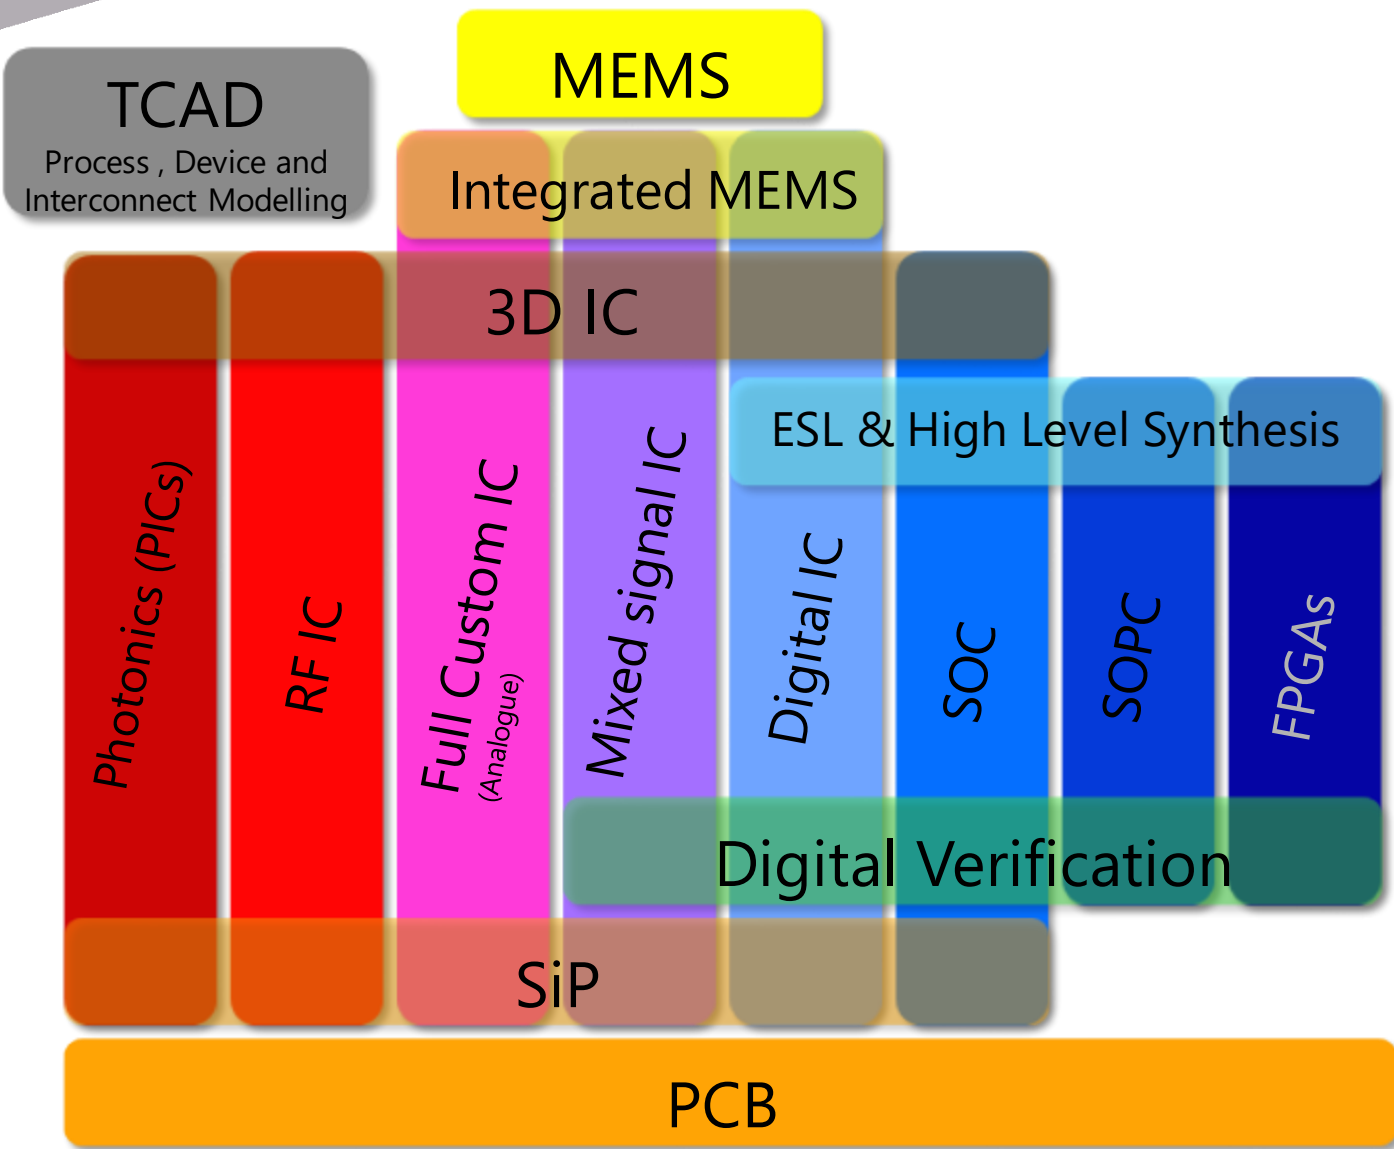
TCAD
Process , Device and Interconnect Modelling

MEMS

Integrated MEMS

3D IC

ESL & High Level Synthesis

Photonics (PICs)

RF IC

Full Custom IC
(Analogue)

Mixed signal IC

Digital IC

SOC

SOPC

FPGAs

Digital Verification

SiP

PCB